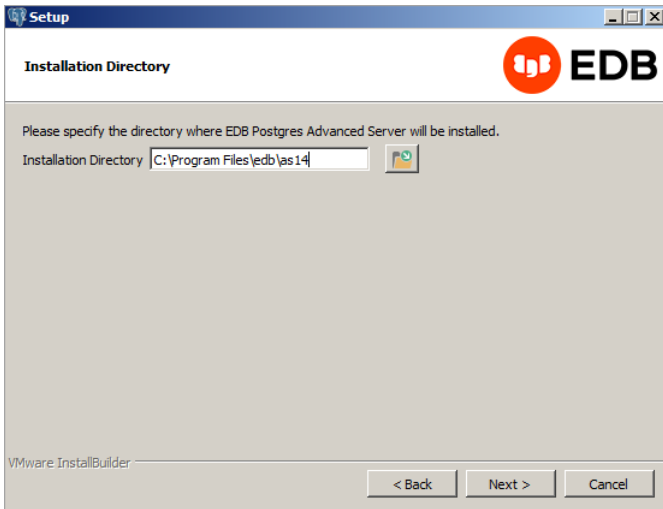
Setup

Installation Directory

EDB

Please specify the directory where EDB Postgres Advanced Server will be installed.

Installation Directory C:\Program Files\edb\as14

VMware InstallBuilder

< Back

Next >

Cancel